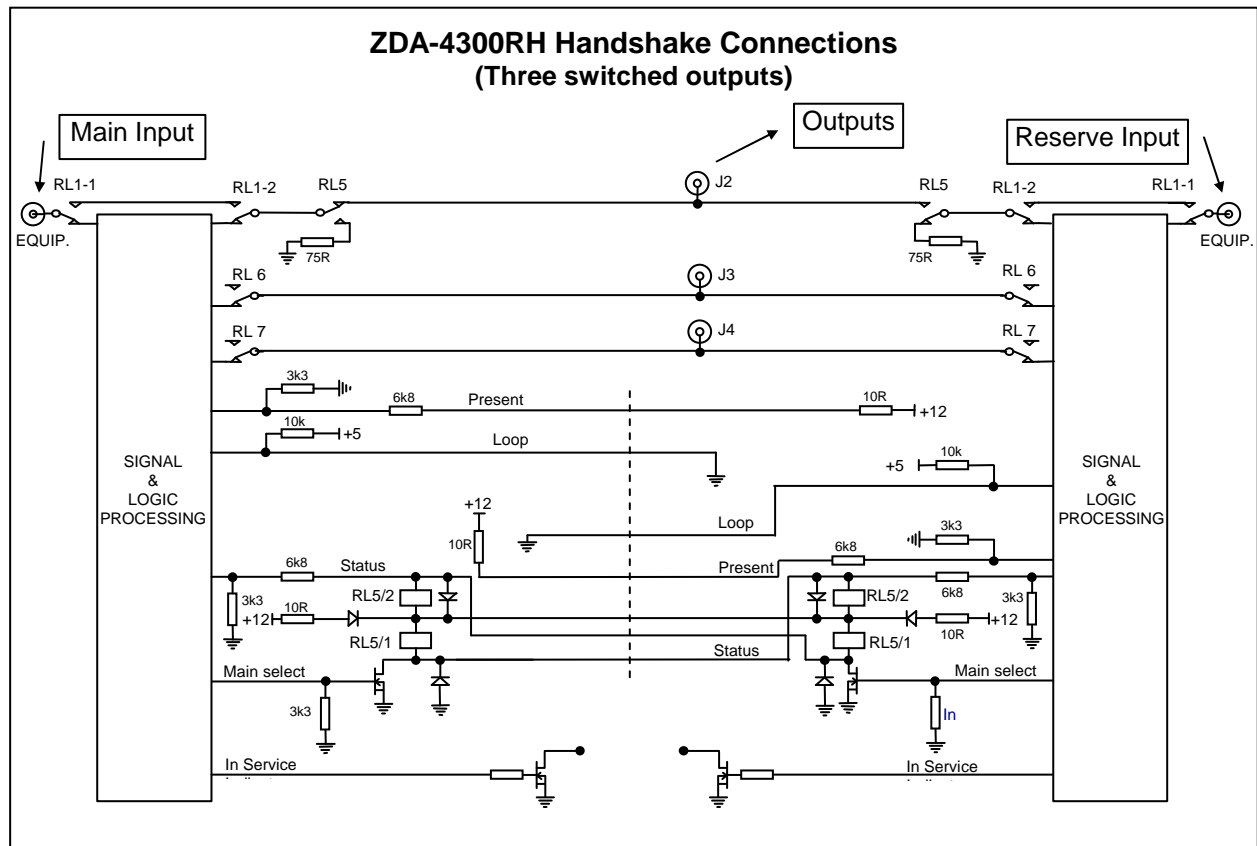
ZDA-4300RH Handshake Connections
(Three switched outputs)

Main Input

Outputs

Reserve Input

RL1-1
RL1-2
RL5
J2
RL5
RL1-2
RL1-1

EQUIP.
75R
75R
EQUIP.

RL 6
J3
RL 6

RL 7
J4
RL 7

3k3
6k8
Present
10R
+12

10k
+5
Loop

SIGNAL
&
LOGIC
PROCESSING

+5
10k

SIGNAL
&
LOGIC
PROCESSING

+12
10R
Loop
3k3
6k8
Present

6k8
Status
3k3
+12
10R
RL5/2
RL5/1

RL5/2
6k8
10R
+12
3k3
RL5/1
Status

Main select
3k3

Main select
In

In Service
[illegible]

In Service
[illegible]